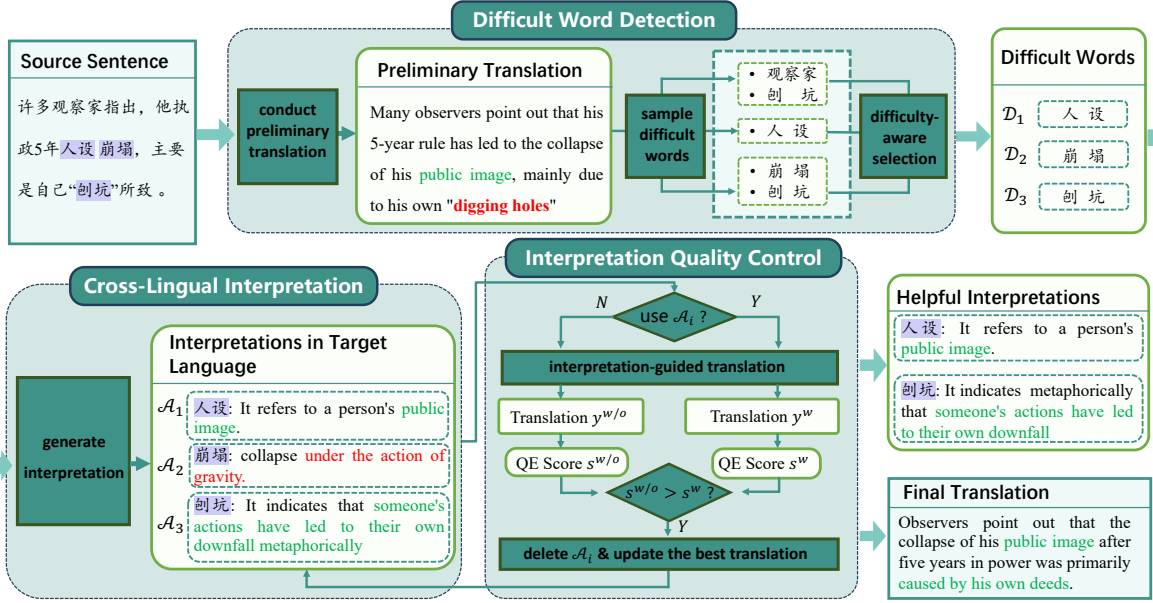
Difficult Word Detection

Source Sentence

许多观察家指出，他执政5年人设崩塌，主要是自己"刨坑"所致。

conduct preliminary translation

Preliminary Translation

Many observers point out that his 5-year rule has led to the collapse of his public image, mainly due to his own "digging holes"

sample difficult words

• 观察家
• 刨坑

• 人设

• 崩塌
• 刨坑

difficulty-aware selection

Difficult Words

$\mathcal{D}_1$ 人设
$\mathcal{D}_2$ 崩塌
$\mathcal{D}_3$ 刨坑

Cross-Lingual Interpretation

generate interpretation

Interpretations in Target Language

$\mathcal{A}_1$ 人设: It refers to a person's public image.
$\mathcal{A}_2$ 崩塌: collapse under the action of gravity.
$\mathcal{A}_3$ 刨坑: It indicates that someone's actions have led to their own downfall metaphorically

Interpretation Quality Control

N use $\mathcal{A}_i$ ? Y

interpretation-guided translation

Translation $y^{w/o}$

Translation $y^{w}$

QE Score $s^{w/o}$

QE Score $s^{w}$

$s^{w/o} > s^{w}$ ?

Y

delete $\mathcal{A}_i$ & update the best translation

Helpful Interpretations

人设: It refers to a person's public image.

刨坑: It indicates metaphorically that someone's actions have led to their own downfall

Final Translation

Observers point out that the collapse of his public image after five years in power was primarily caused by his own deeds.